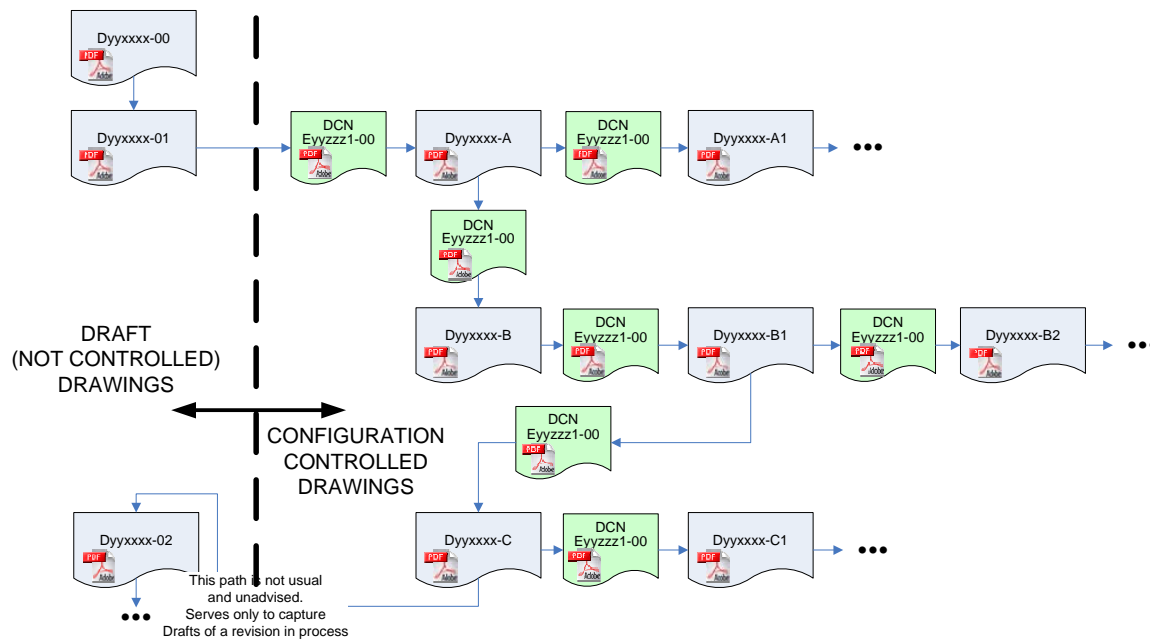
Dyyxxxx-00

Dyyxxxx-01

DCN
Eyyzzz1-00

Dyyxxxx-A

DCN
Eyyzzz1-00

Dyyxxxx-A1

•••

DCN
Eyyzzz1-00

DRAFT
(NOT CONTROLLED)
DRAWINGS

Dyyxxxx-B

DCN
Eyyzzz1-00

Dyyxxxx-B1

DCN
Eyyzzz1-00

Dyyxxxx-B2

••

CONFIGURATION
CONTROLLED
DRAWINGS

DCN
Eyyzzz1-00

Dyyxxxx-02

•••

This path is not usual
and unadvised.
Serves only to capture
Drafts of a revision in process

Dyyxxxx-C

DCN
Eyyzzz1-00

Dyyxxxx-C1

•••